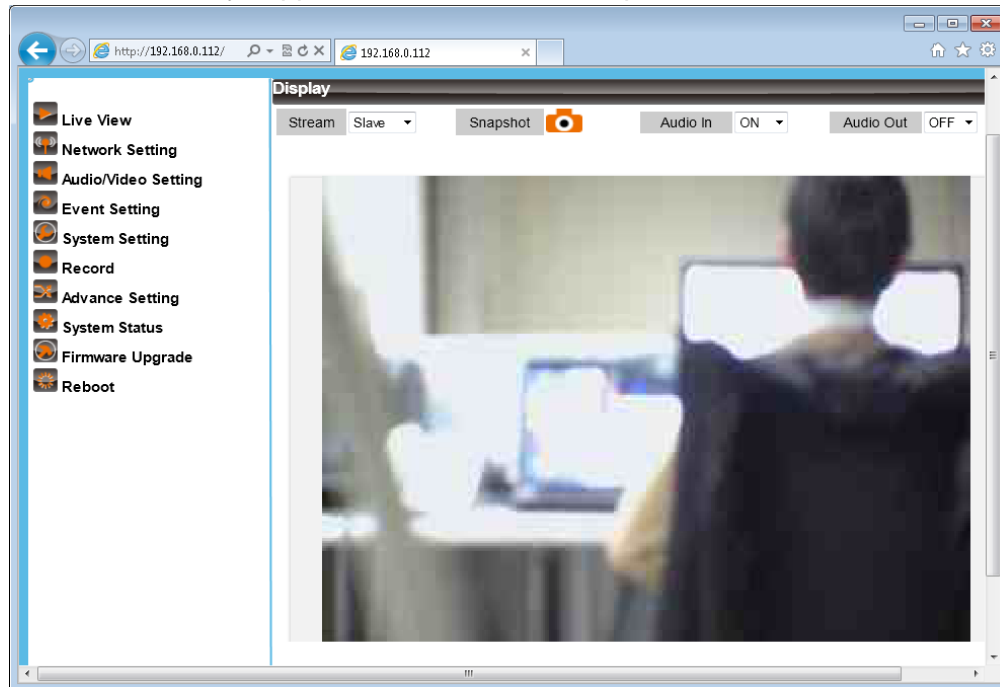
http://192.168.0.112/
192.168.0.112

Live View
Network Setting
Audio/Video Setting
Event Setting
System Setting
Record
Advance Setting
System Status
Firmware Upgrade
Reboot

Display

Stream Slave
Snapshot
Audio In ON
Audio Out OFF